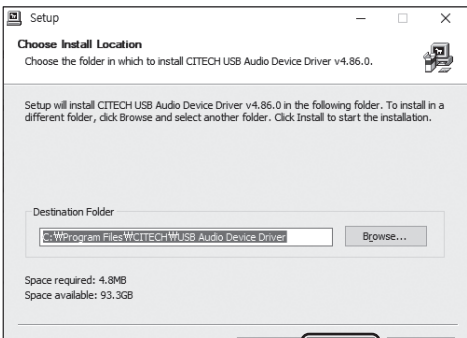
Setup

Choose Install Location

Choose the folder in which to install CITECH USB Audio Device Driver v4.86.0.

Setup will install CITECH USB Audio Device Driver v4.86.0 in the following folder. To install in a different folder, click Browse and select another folder. Click Install to start the installation.

Destination Folder

C:\Program Files\CITECH\USB Audio Device Driver

Browse...

Space required: 4.8MB
Space available: 93.3GB